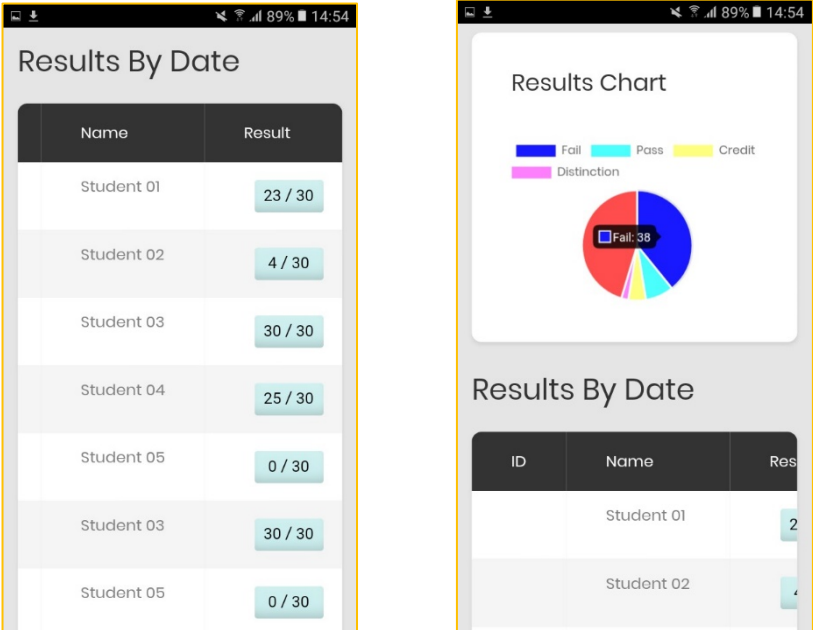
89% 14:54

Results By Date

| Name | Result |
|---|---|
| Student 01 | 23 / 30 |
| Student 02 | 4 / 30 |
| Student 03 | 30 / 30 |
| Student 04 | 25 / 30 |
| Student 05 | 0 / 30 |
| Student 03 | 30 / 30 |
| Student 05 | 0 / 30 |

89% 14:54

Results Chart

Fail Pass Credit Distinction

Fail: 38

Results By Date

| ID | Name | Res |
|---|---|---|
| | Student 01 | 2 |
| | Student 02 | 4 |